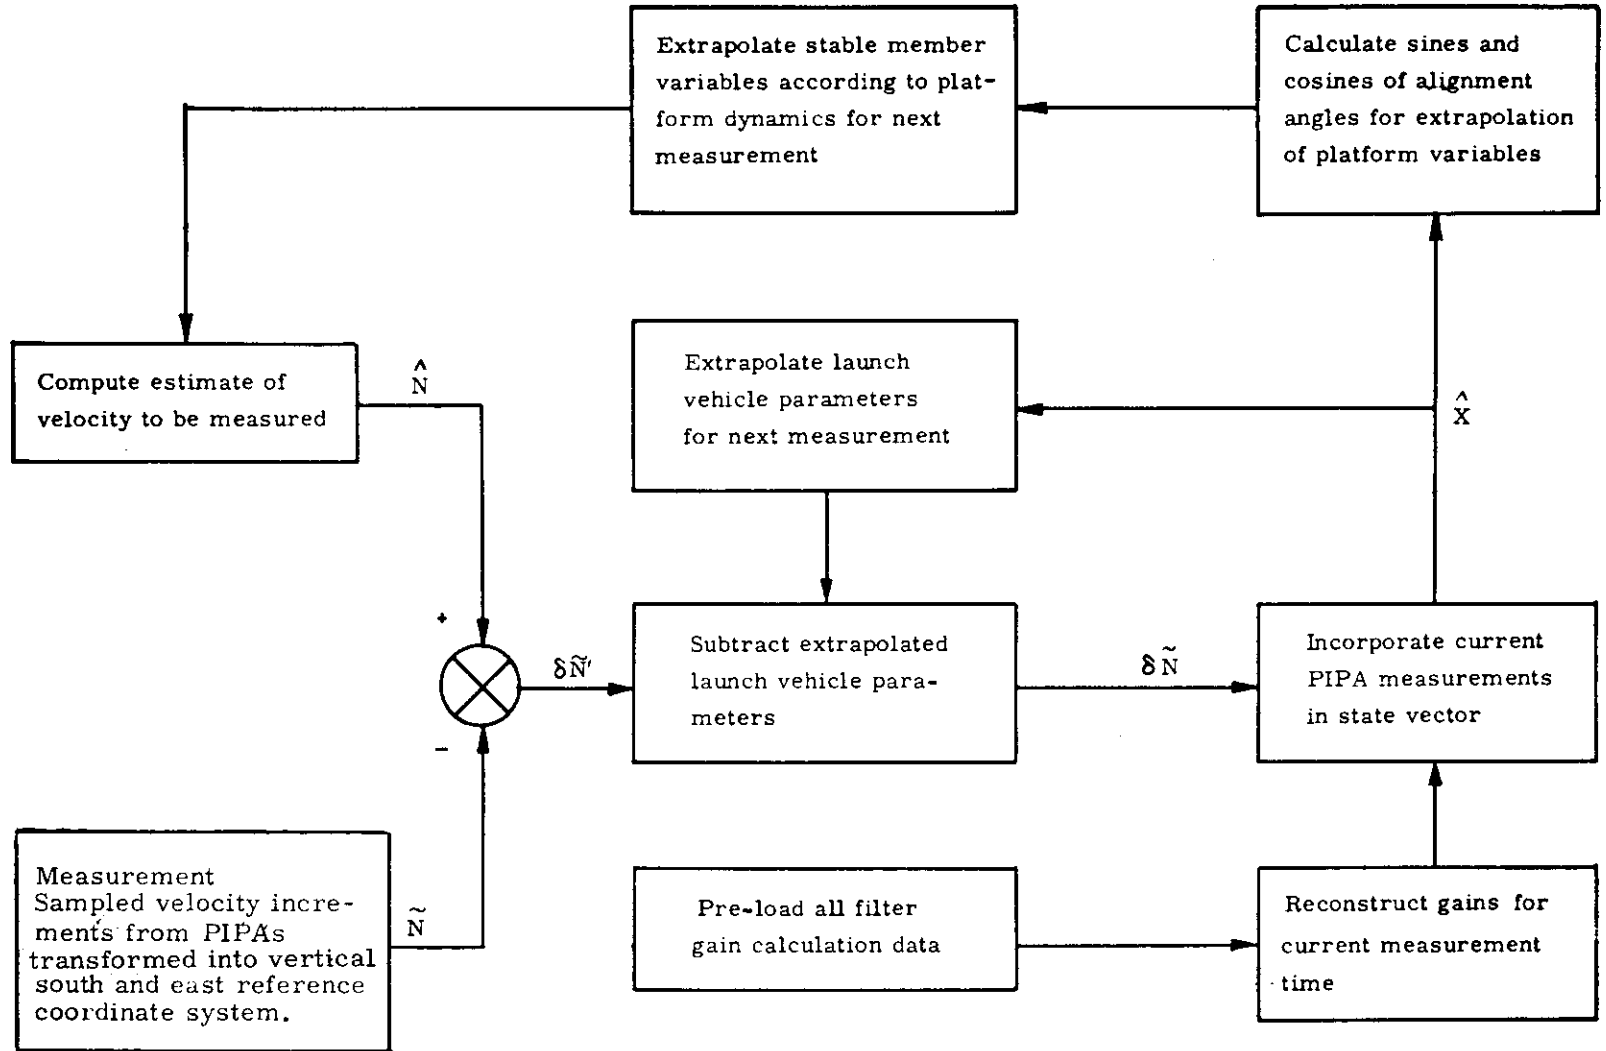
Extrapolate stable member variables according to platform dynamics for next measurement

Calculate sines and cosines of alignment angles for extrapolation of platform variables

Compute estimate of velocity to be measured

$\hat{N}$

Extrapolate launch vehicle parameters for next measurement

$\hat{X}$

+

$\delta\tilde{N}'$

Subtract extrapolated launch vehicle parameters

$\delta\tilde{N}$

Incorporate current PIPA measurements in state vector

-

Measurement
Sampled velocity increments from PIPAs transformed into vertical south and east reference coordinate system.

$\tilde{N}$

Pre-load all filter gain calculation data

Reconstruct gains for current measurement time